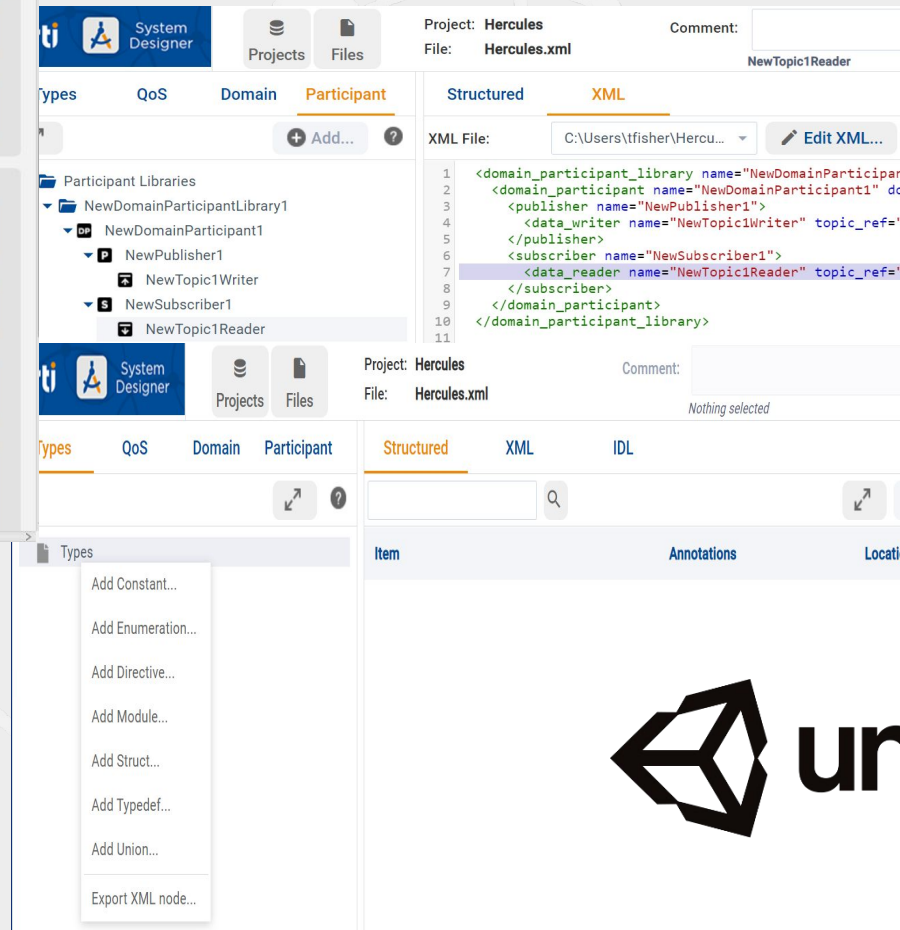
ti System Designer

Projects Files

Project: Hercules
File: Hercules.xml

Comment:
NewTopic1Reader

Types QoS Domain Participant

Add... ?

Participant Libraries
NewDomainParticipantLibrary1
DP NewDomainParticipant1
P NewPublisher1
NewTopic1Writer
S NewSubscriber1
NewTopic1Reader

Structured XML

XML File: C:\Users\tfisher\Hercu...
Edit XML...

1 <domain_participant_library name="NewDomainParticipa
2 <domain_participant name="NewDomainParticipant1" do
3 <publisher name="NewPublisher1">
4 <data_writer name="NewTopic1Writer" topic_ref="
5 </publisher>
6 <subscriber name="NewSubscriber1">
7 <data_reader name="NewTopic1Reader" topic_ref="
8 </subscriber>
9 </domain_participant>
10 </domain_participant_library>
11

ti System Designer

Projects Files

Project: Hercules
File: Hercules.xml

Comment:
Nothing selected

Types QoS Domain Participant

?

Types

Add Constant...
Add Enumeration...
Add Directive...
Add Module...
Add Struct...
Add Typedef...
Add Union...
Export XML node...

Structured XML IDL

Item Annotations Locati

ur